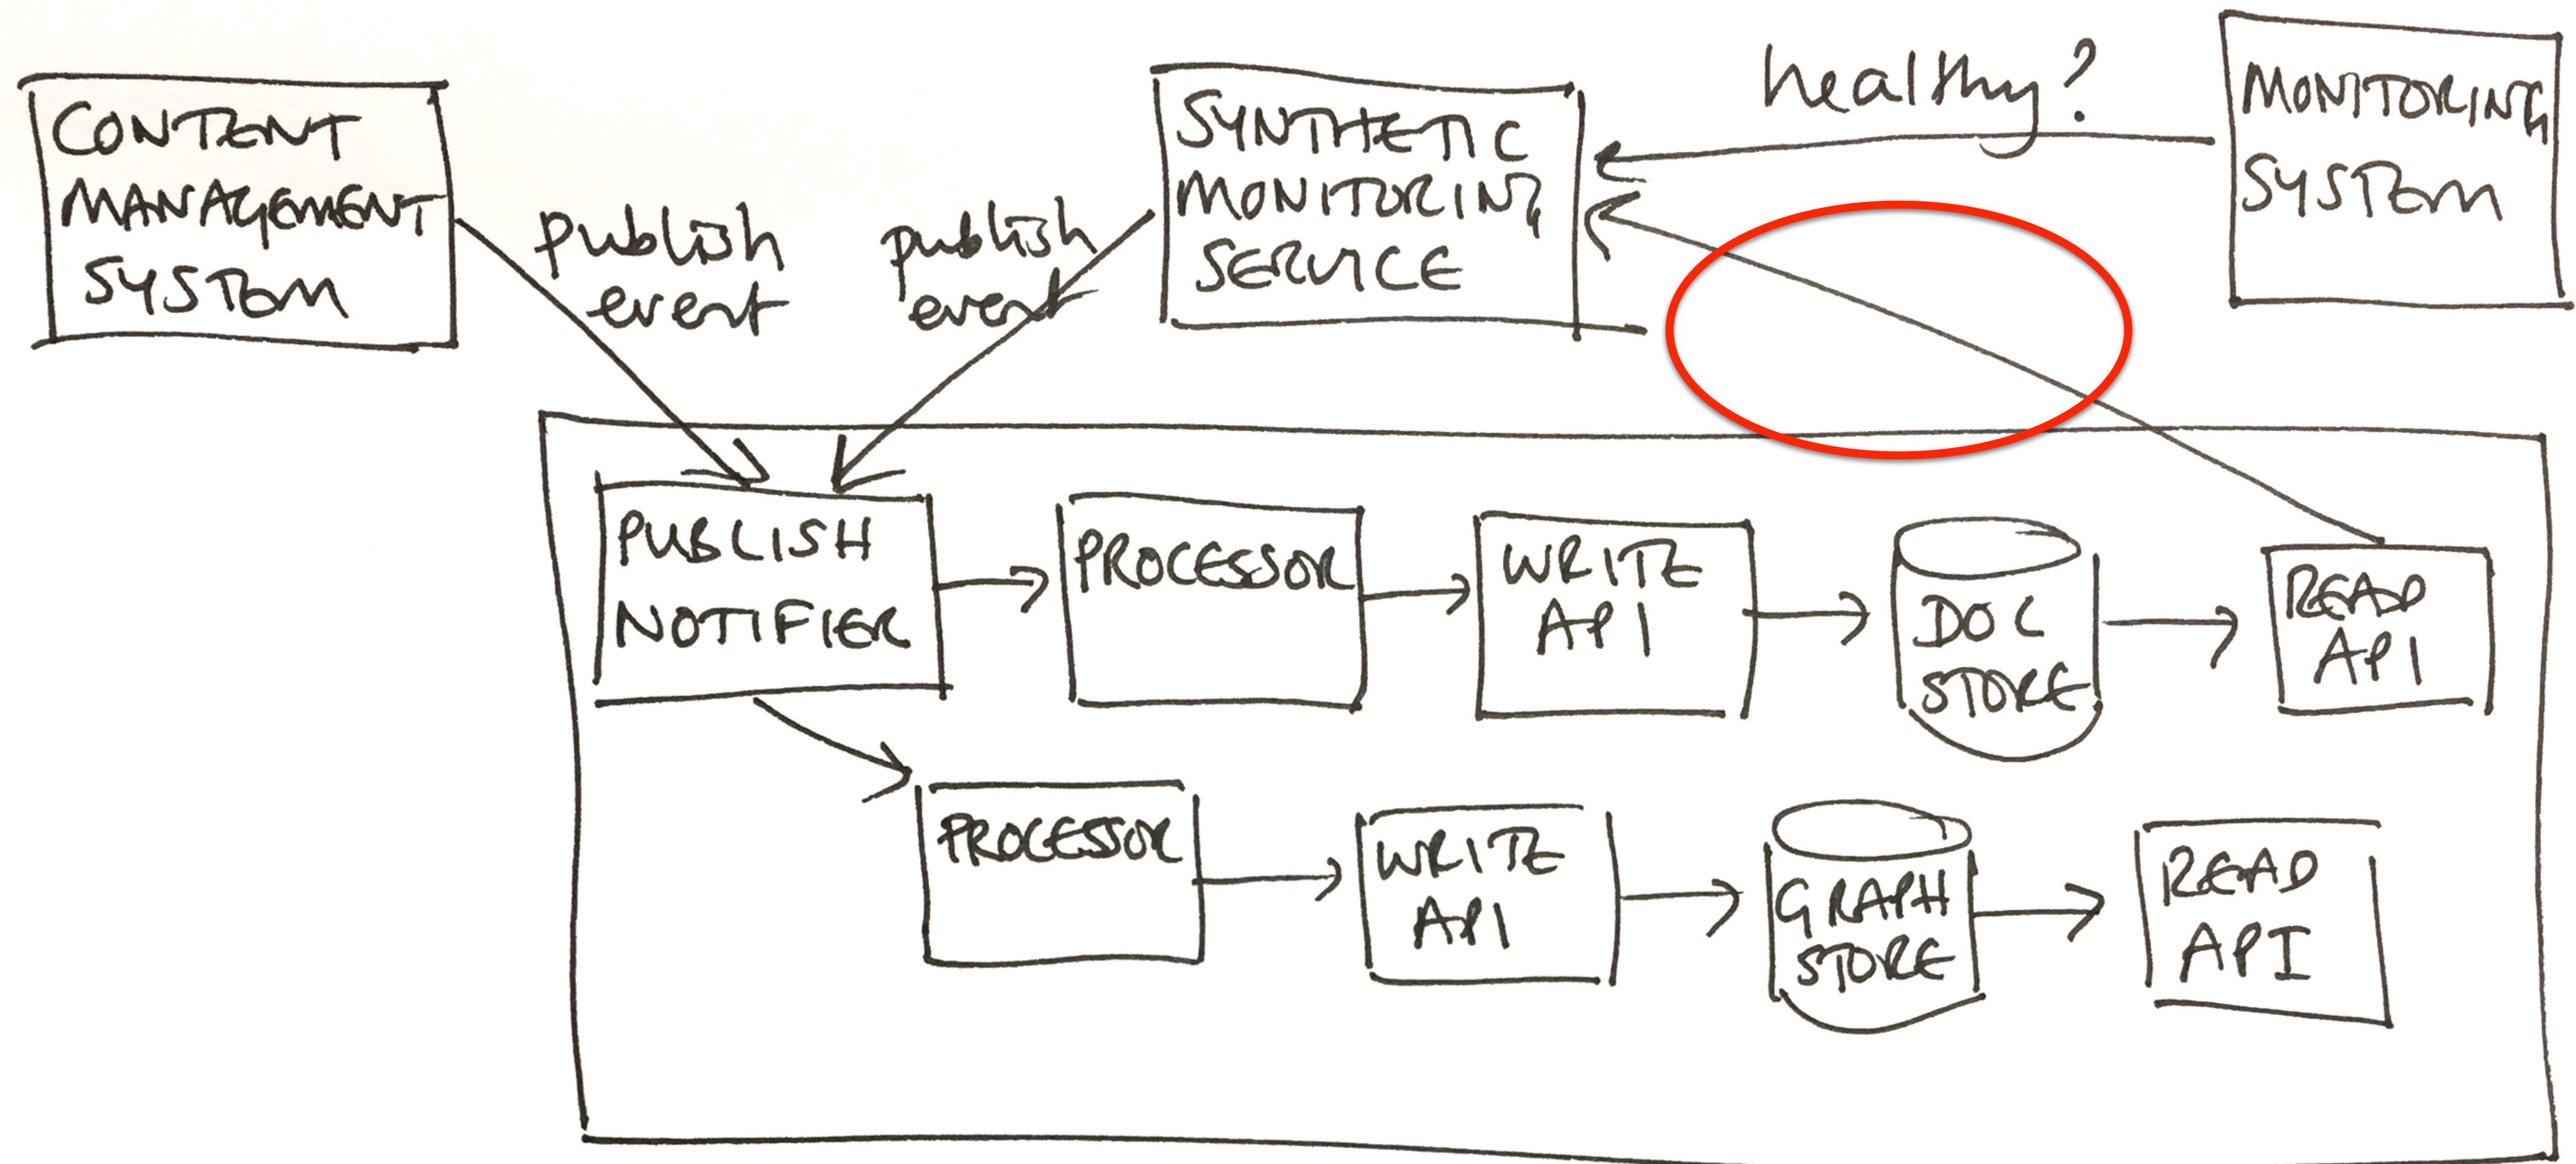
CONTENT MANAGEMENT SYSTEM

publish event

publish event

SYNTHETIC MONITORING SERVICE

healthy?

MONITORING SYSTEM

PUBLISH NOTIFIER

PROCESSOR

WRITE API

DOC STORE

READ API

PROCESSOR

WRITE API

GRAPH STORE

READ API